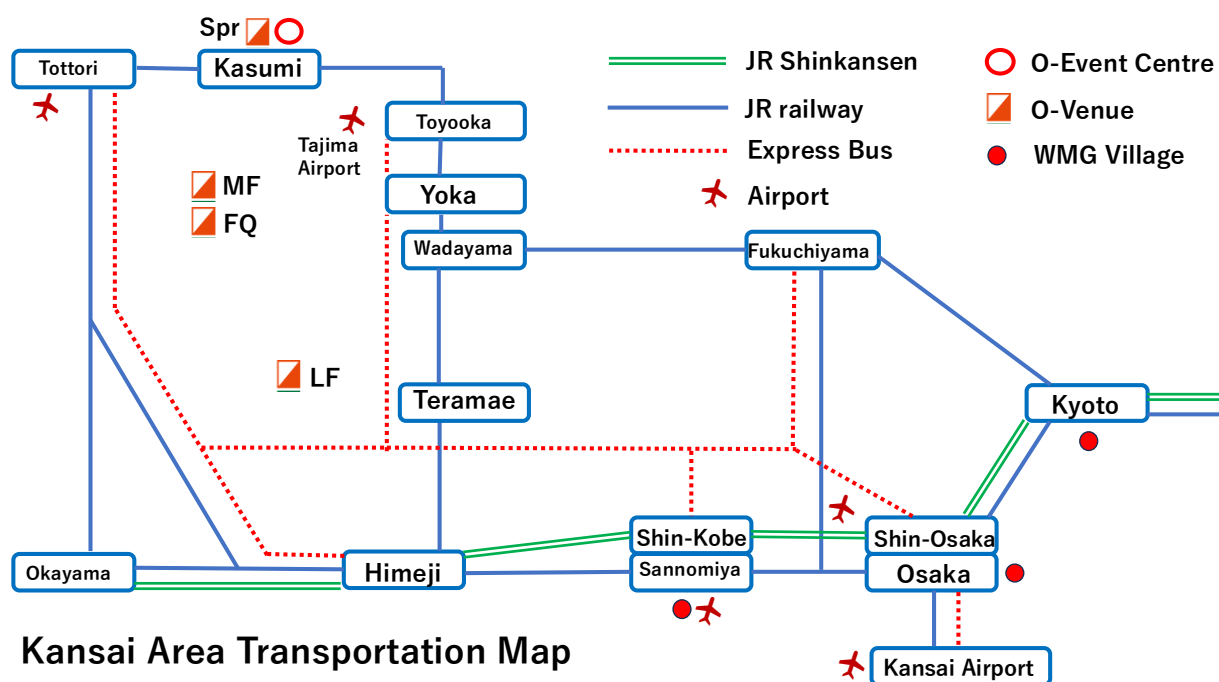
Spr

JR Shinkansen
JR railway
Express Bus
Airport

O-Event Centre
O-Venue
WMG Village

Tottori
Kasumi
Toyooka
Tajima Airport
Yoka
MF
FQ
Wadayama
Fukuchiyama
LF
Teramae
Kyoto
Shin-Kobe
Shin-Osaka
Okayama
Himeji
Sannomiya
Osaka
Kansai Airport

Kansai Area Transportation Map